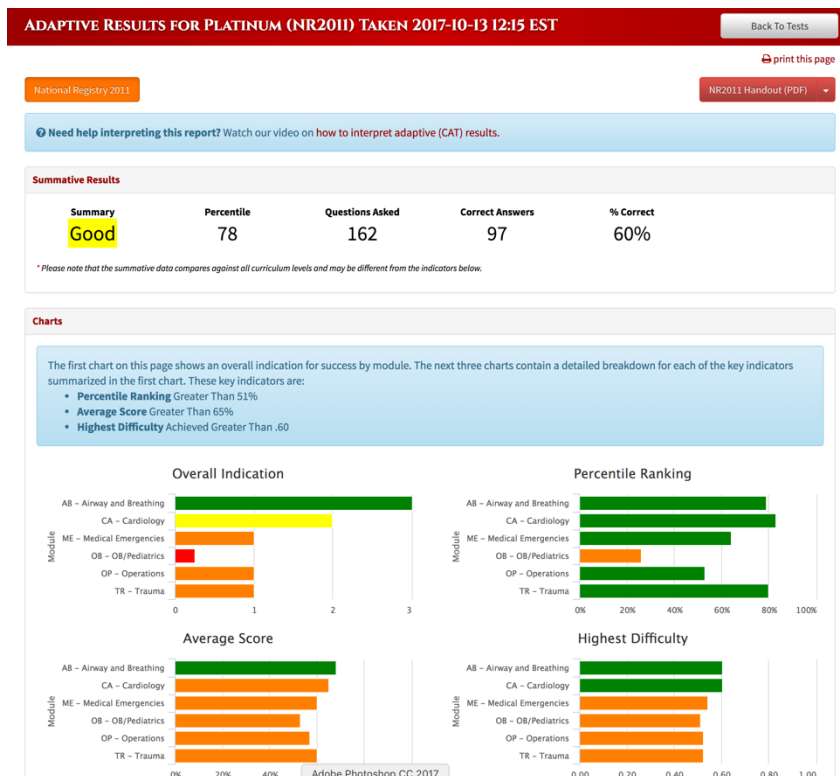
ADAPTIVE RESULTS FOR PLATINUM (NR2011) TAKEN 2017-10-13 12:15 EST

Back To Tests

print this page

National Registry 2011

NR2011 Handout (PDF)

Need help interpreting this report? Watch our video on how to interpret adaptive (CAT) results.

Summative Results

| Summary | Percentile | Questions Asked | Correct Answers | % Correct |
|---|---|---|---|---|
| Good | 78 | 162 | 97 | 60% |

* Please note that the summative data compares against all curriculum levels and may be different from the indicators below.

Charts

The first chart on this page shows an overall indication for success by module. The next three charts contain a detailed breakdown for each of the key indicators summarized in the first chart. These key indicators are:
- Percentile Ranking Greater Than 51%
- Average Score Greater Than 65%
- Highest Difficulty Achieved Greater Than .60

Overall Indication

Module
AB - Airway and Breathing
CA - Cardiology
ME - Medical Emergencies
OB - OB/Pediatrics
OP - Operations
TR - Trauma

0 1 2 3

Percentile Ranking

Module
AB - Airway and Breathing
CA - Cardiology
ME - Medical Emergencies
OB - OB/Pediatrics
OP - Operations
TR - Trauma

0% 20% 40% 60% 80% 100%

Average Score

Module
AB - Airway and Breathing
CA - Cardiology
ME - Medical Emergencies
OB - OB/Pediatrics
OP - Operations
TR - Trauma

0% 20% 40%

Adobe Photoshop CC 2017

Highest Difficulty

Module
AB - Airway and Breathing
CA - Cardiology
ME - Medical Emergencies
OB - OB/Pediatrics
OP - Operations
TR - Trauma

0.00 0.20 0.40 0.60 0.80 1.00